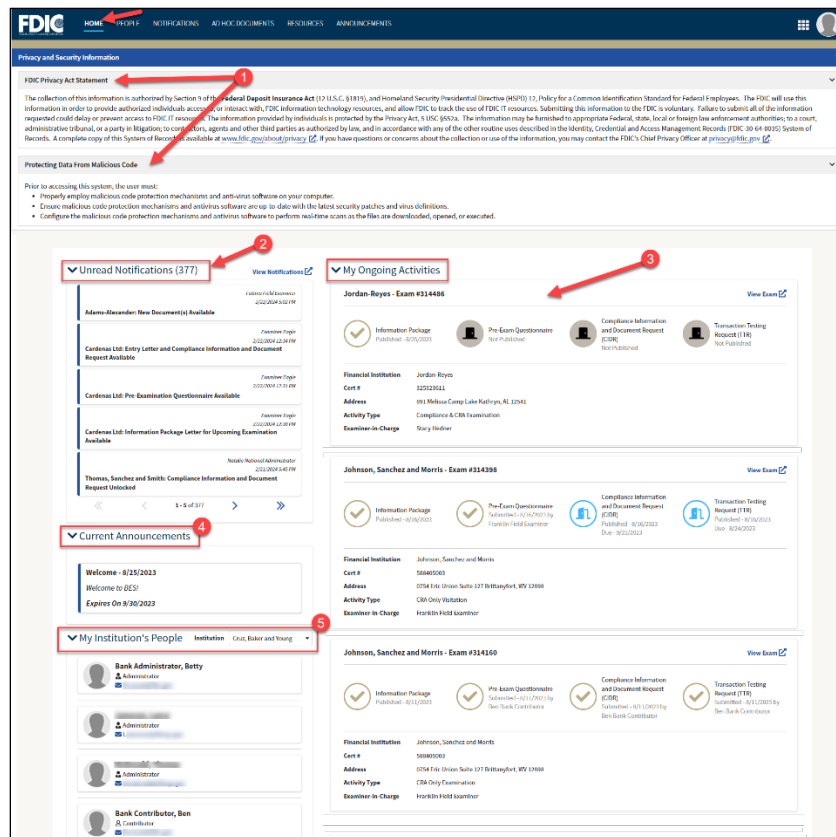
FDIC HOME PEOPLE NOTIFICATIONS AD HOC DOCUMENTS RESOURCES ANNOUNCEMENTS

Privacy and Security Information

FDIC Privacy Act Statement

The collection of this information is authorized by Section 9 of the Federal Deposit Insurance Act (12 U.S.C. §1819), and Homeland Security Presidential Directive (HSPD) 12, Policy for a Common Identification Standard for Federal Employees. The FDIC will use this information in order to provide authorized individuals access, or interact with, FDIC information technology resources, and allow FDIC to track the use of FDIC IT resources. Submitting this information to the FDIC is voluntary. Failure to submit all of the information requested could delay or prevent access to FDIC IT resources. The information provided by individuals is protected by the Privacy Act, 5 USC §552a. The information may be furnished to appropriate Federal, state, local or foreign law enforcement authorities; to a court, administrative tribunal, or a party in litigation; to contractors, agents and other third parties as authorized by law, and in accordance with any of the other routine uses described in the Identity, Credential and Access Management Records (FDIC 30-64-0035) System of Records. A complete copy of this System of Records is available at www.fdic.gov/about/privacy. If you have questions or concerns about the collection or use of the information, you may contact the FDIC's Chief Privacy Officer at privacy@fdic.gov.

Protecting Data From Malicious Code

Prior to accessing this system, the user must:
• Properly employ malicious code protection mechanisms and anti-virus software on your computer.
• Ensure malicious code protection mechanisms and anti-virus software are up to date with the latest security patches and virus definitions.
• Configure the malicious code protection mechanisms and antivirus software to perform real-time scans as the files are downloaded, opened, or executed.

1

2

Unread Notifications (377) View Notifications

Franklin Field Examiner
2/22/2024 5:02 PM
Adams-Alexander: New Document(s) Available

Examiner Fogie
2/22/2024 12:34 PM
Cardenas Ltd: Entry Letter and Compliance Information and Document Request Available

Examiner Fogie
2/22/2024 12:33 PM
Cardenas Ltd: Pre-Examination Questionnaire Available

Examiner Fogie
2/22/2024 12:30 PM
Cardenas Ltd: Information Package Letter for Upcoming Examination Available

Natalie National Administrator
2/21/2024 5:45 PM
Thomas, Sanchez and Smith: Compliance Information and Document Request Unlocked

1 - 5 of 377

4

Current Announcements

Welcome - 8/25/2023
Welcome to BES!
Expires On 9/30/2023

5

My Institution's People Institution Cruz, Baker and Young

Bank Administrator, Betty
Administrator

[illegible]
Administrator

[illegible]
Administrator

Bank Contributor, Ben
Contributor

3

My Ongoing Activities

Jordan-Reyes - Exam #314486 View Exam

Information Package
Published - 8/25/2023

Pre-Exam Questionnaire
Not Published

Compliance Information and Document Request (CIDR)
Not Published

Transaction Testing Request (TTR)
Not Published

Financial Institution Jordan-Reyes
Cert # 325323611
Address 691 Melissa Camp Lake Kathryn, AL 12541
Activity Type Compliance & CRA Examination
Examiner-in-Charge Stacy Fledner

Johnson, Sanchez and Morris - Exam #314398 View Exam

Information Package
Published - 8/16/2023

Pre-Exam Questionnaire
Submitted - 8/16/2023 by Franklin Field Examiner

Compliance Information and Document Request (CIDR)
Published - 8/16/2023
Due - 9/22/2023

Transaction Testing Request (TTR)
Published - 8/16/2023
Due - 8/24/2023

Financial Institution Johnson, Sanchez and Morris
Cert # 508405003
Address 0754 Eric Union Suite 127 Brittanyfort, WV 12888
Activity Type CRA Only Visitation
Examiner-in-Charge Franklin Field Examiner

Johnson, Sanchez and Morris - Exam #314160 View Exam

Information Package
Published - 8/11/2023

Pre-exam Questionnaire
Submitted - 8/11/2023 by Ben Bank Contributor

Compliance Information and Document Request (CIDR)
Submitted - 8/11/2023 by Ben Bank Contributor

Transaction Testing Request (TTR)
Submitted - 8/11/2023 by Ben Bank Contributor

Financial Institution Johnson, Sanchez and Morris
Cert # 508405003
Address 0754 Eric Union Suite 127 Brittanyfort, WV 12888
Activity Type CRA Only Examination
Examiner-in-Charge Franklin Field Examiner